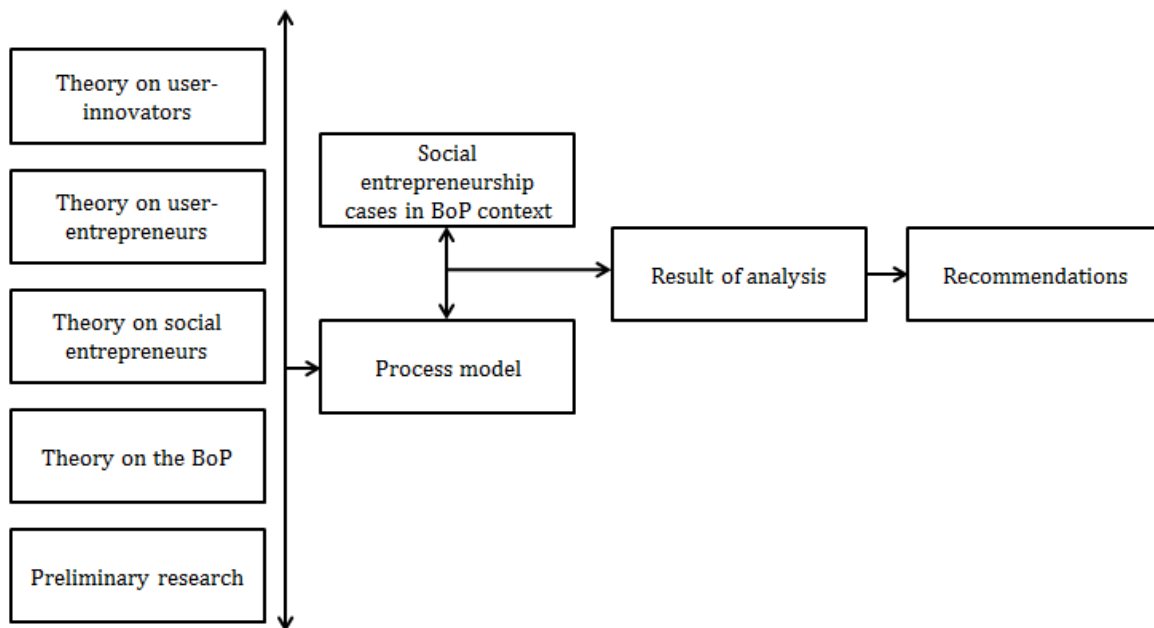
Theory on user-innovators

Theory on user-entrepreneurs

Theory on social entrepreneurs

Theory on the BoP

Preliminary research

Social entrepreneurship cases in BoP context

Process model

Result of analysis

Recommendations